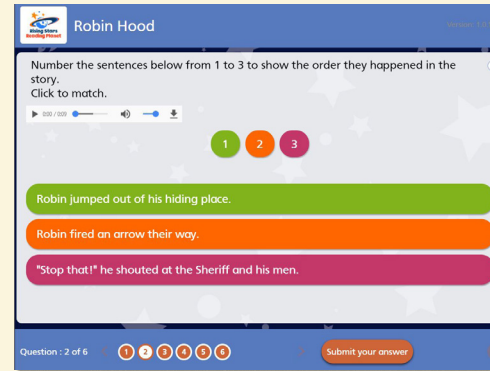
Rising Stars Reading Planet

Robin Hood

Version: 1.0

Number the sentences below from 1 to 3 to show the order they happened in the story.
Click to match.

0:00 / 0:00

1 2 3

Robin jumped out of his hiding place.

Robin fired an arrow their way.

"Stop that!" he shouted at the Sheriff and his men.

Question : 2 of 6

1 2 3 4 5 6

Submit your answer